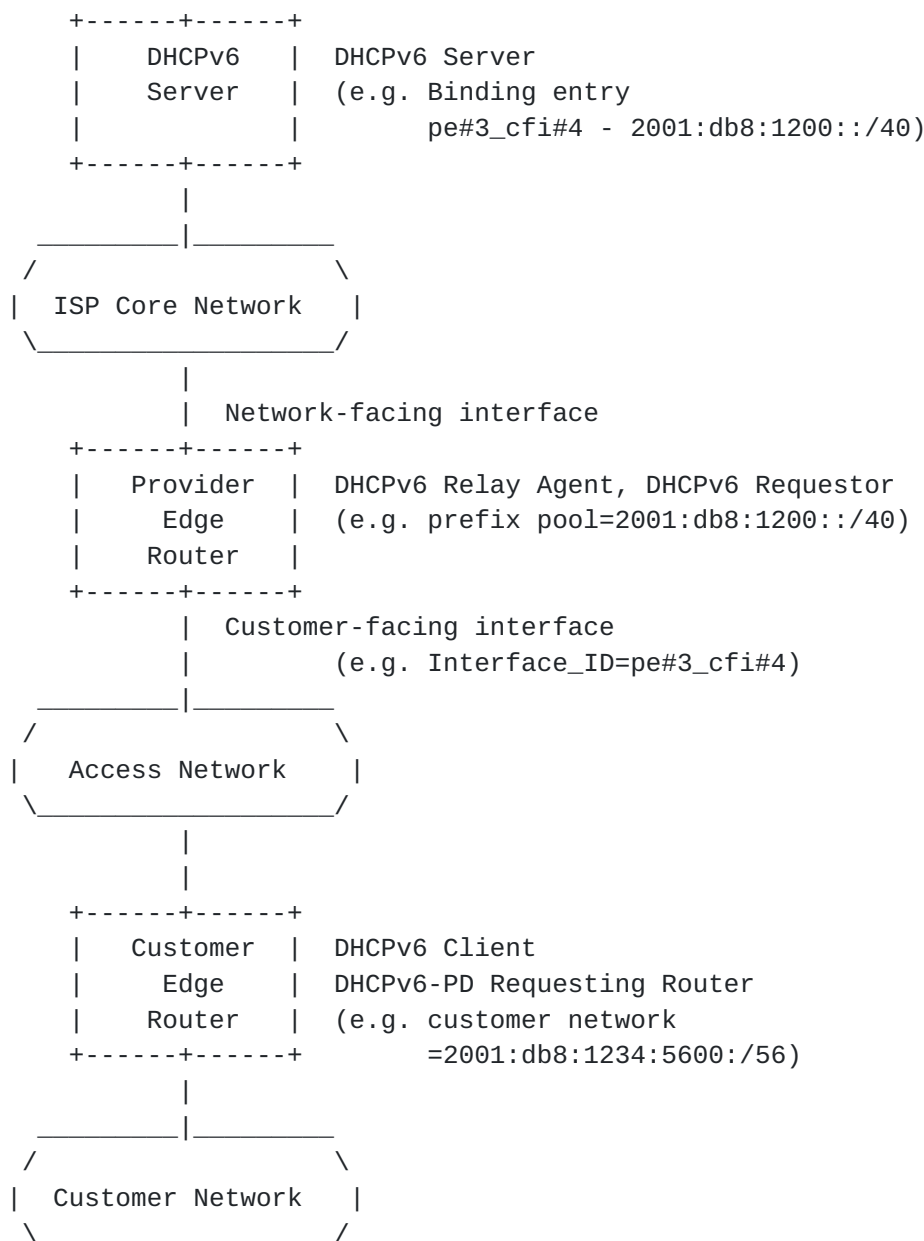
DHCPv6 Server

DHCPv6 Server (e.g. Binding entry pe#3_cfi#4 - 2001:db8:1200::/40)

ISP Core Network

Network-facing interface

Provider Edge Router

DHCPv6 Relay Agent, DHCPv6 Requestor (e.g. prefix pool=2001:db8:1200::/40)

Customer-facing interface (e.g. Interface_ID=pe#3_cfi#4)

Access Network

Customer Edge Router

DHCPv6 Client
DHCPv6-PD Requesting Router
(e.g. customer network =2001:db8:1234:5600:/56)

Customer Network